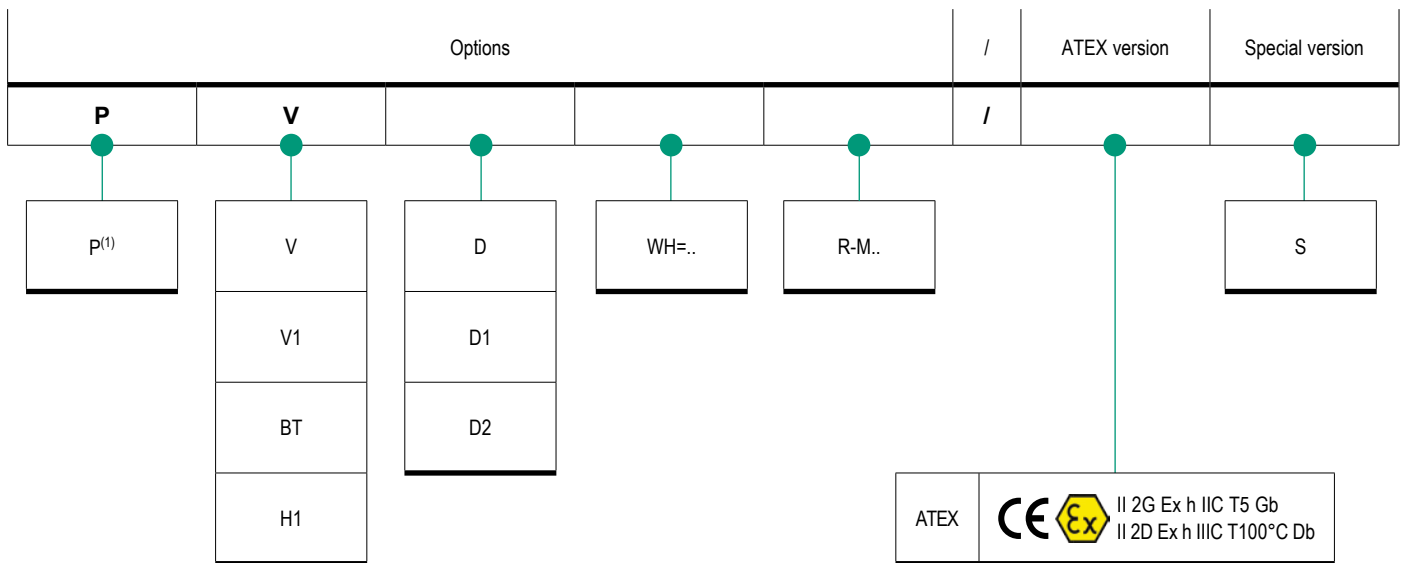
| Options | | | | | / | ATEX version | Special version |
|---|---|---|---|---|---|---|---|
| **P** | **V** | | | | **/** | | |

P$^{(1)}$

V

V1

BT

H1

D

D1

D2

WH=..

R-M..

S

| ATEX | CE Ex II 2G Ex h IIC T5 Gb<br>II 2D Ex h IIIC T100°C Db |
|---|---|